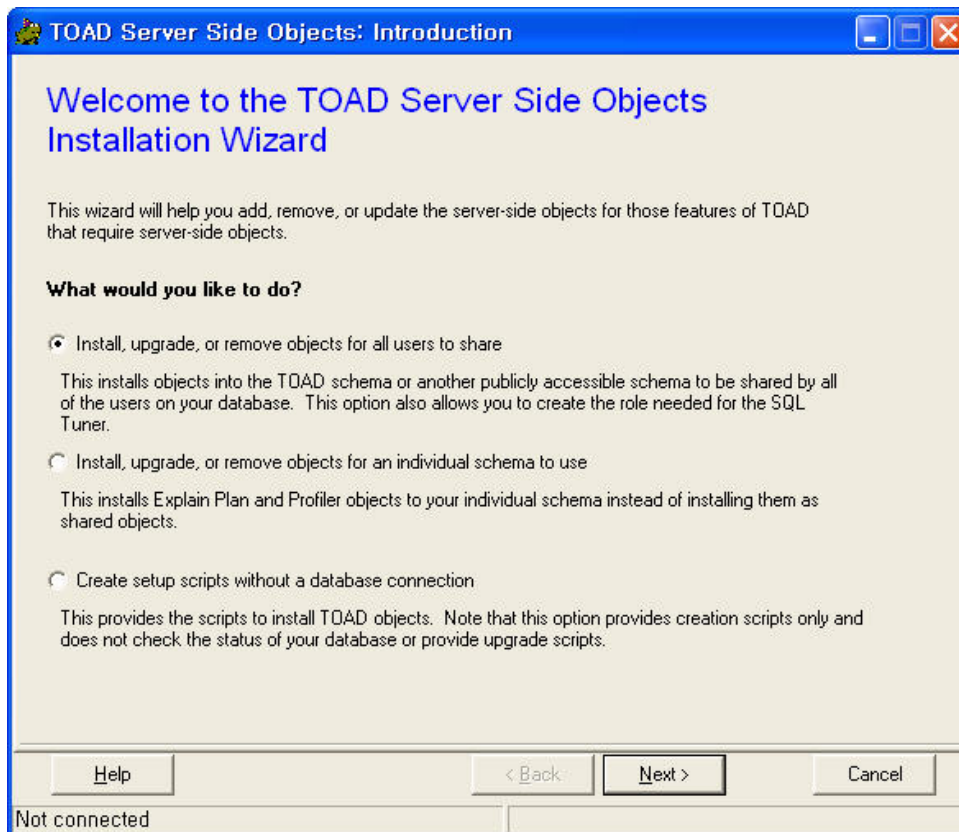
TOAD Server Side Objects: Introduction

Welcome to the TOAD Server Side Objects Installation Wizard

This wizard will help you add, remove, or update the server-side objects for those features of TOAD that require server-side objects.

What would you like to do?

Install, upgrade, or remove objects for all users to share

This installs objects into the TOAD schema or another publicly accessible schema to be shared by all of the users on your database. This option also allows you to create the role needed for the SQL Tuner.

Install, upgrade, or remove objects for an individual schema to use

This installs Explain Plan and Profiler objects to your individual schema instead of installing them as shared objects.

Create setup scripts without a database connection

This provides the scripts to install TOAD objects. Note that this option provides creation scripts only and does not check the status of your database or provide upgrade scripts.

Help

< Back

Next >

Cancel

Not connected